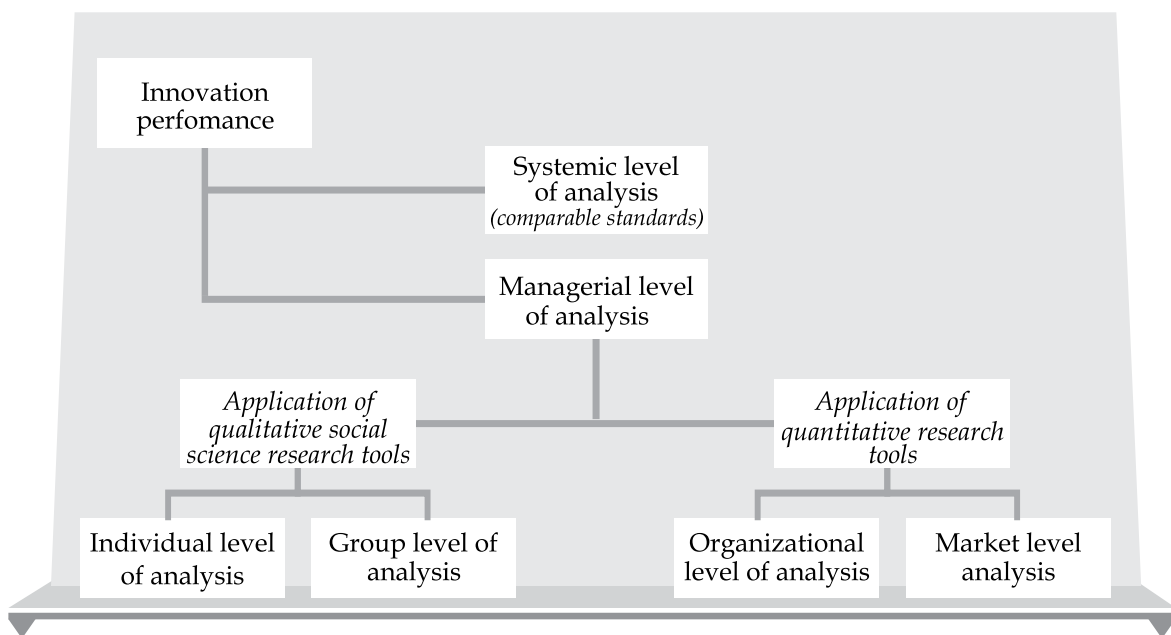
Innovation perfomance

Systemic level of analysis
*(comparable standards)*

Managerial level of analysis

*Application of qualitative social science research tools*

*Application of quantitative research tools*

Individual level of analysis

Group level of analysis

Organizational level of analysis

Market level analysis